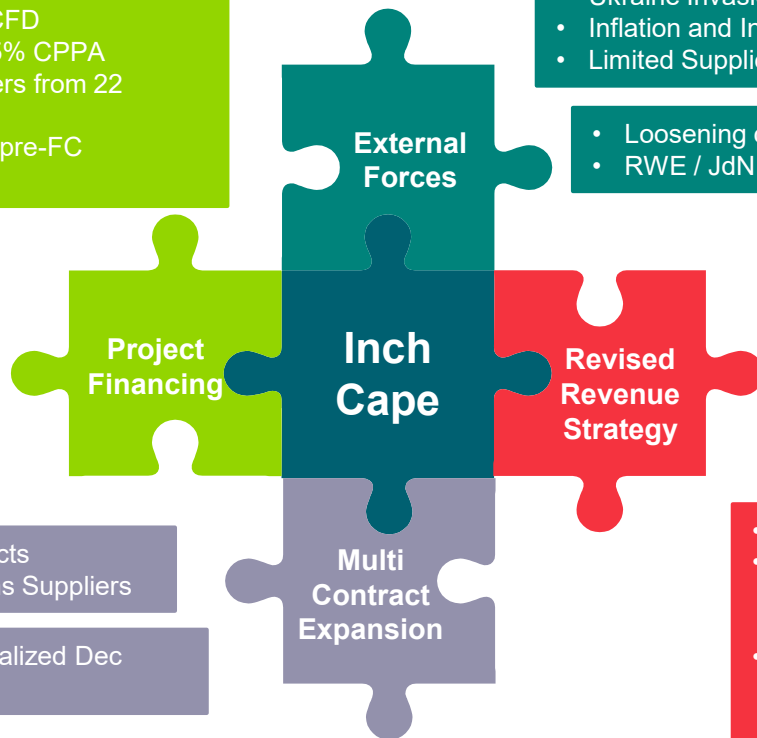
CFD
% CPPA
ers from 22
pre-FC

Ukraine Invasi
• Inflation and In
• Limited Supplie

• Loosening
• RWE / JdN

External Forces

Project Financing

Inch Cape

Revised Revenue Strategy

cts
s Suppliers

alized Dec

Multi Contract Expansion